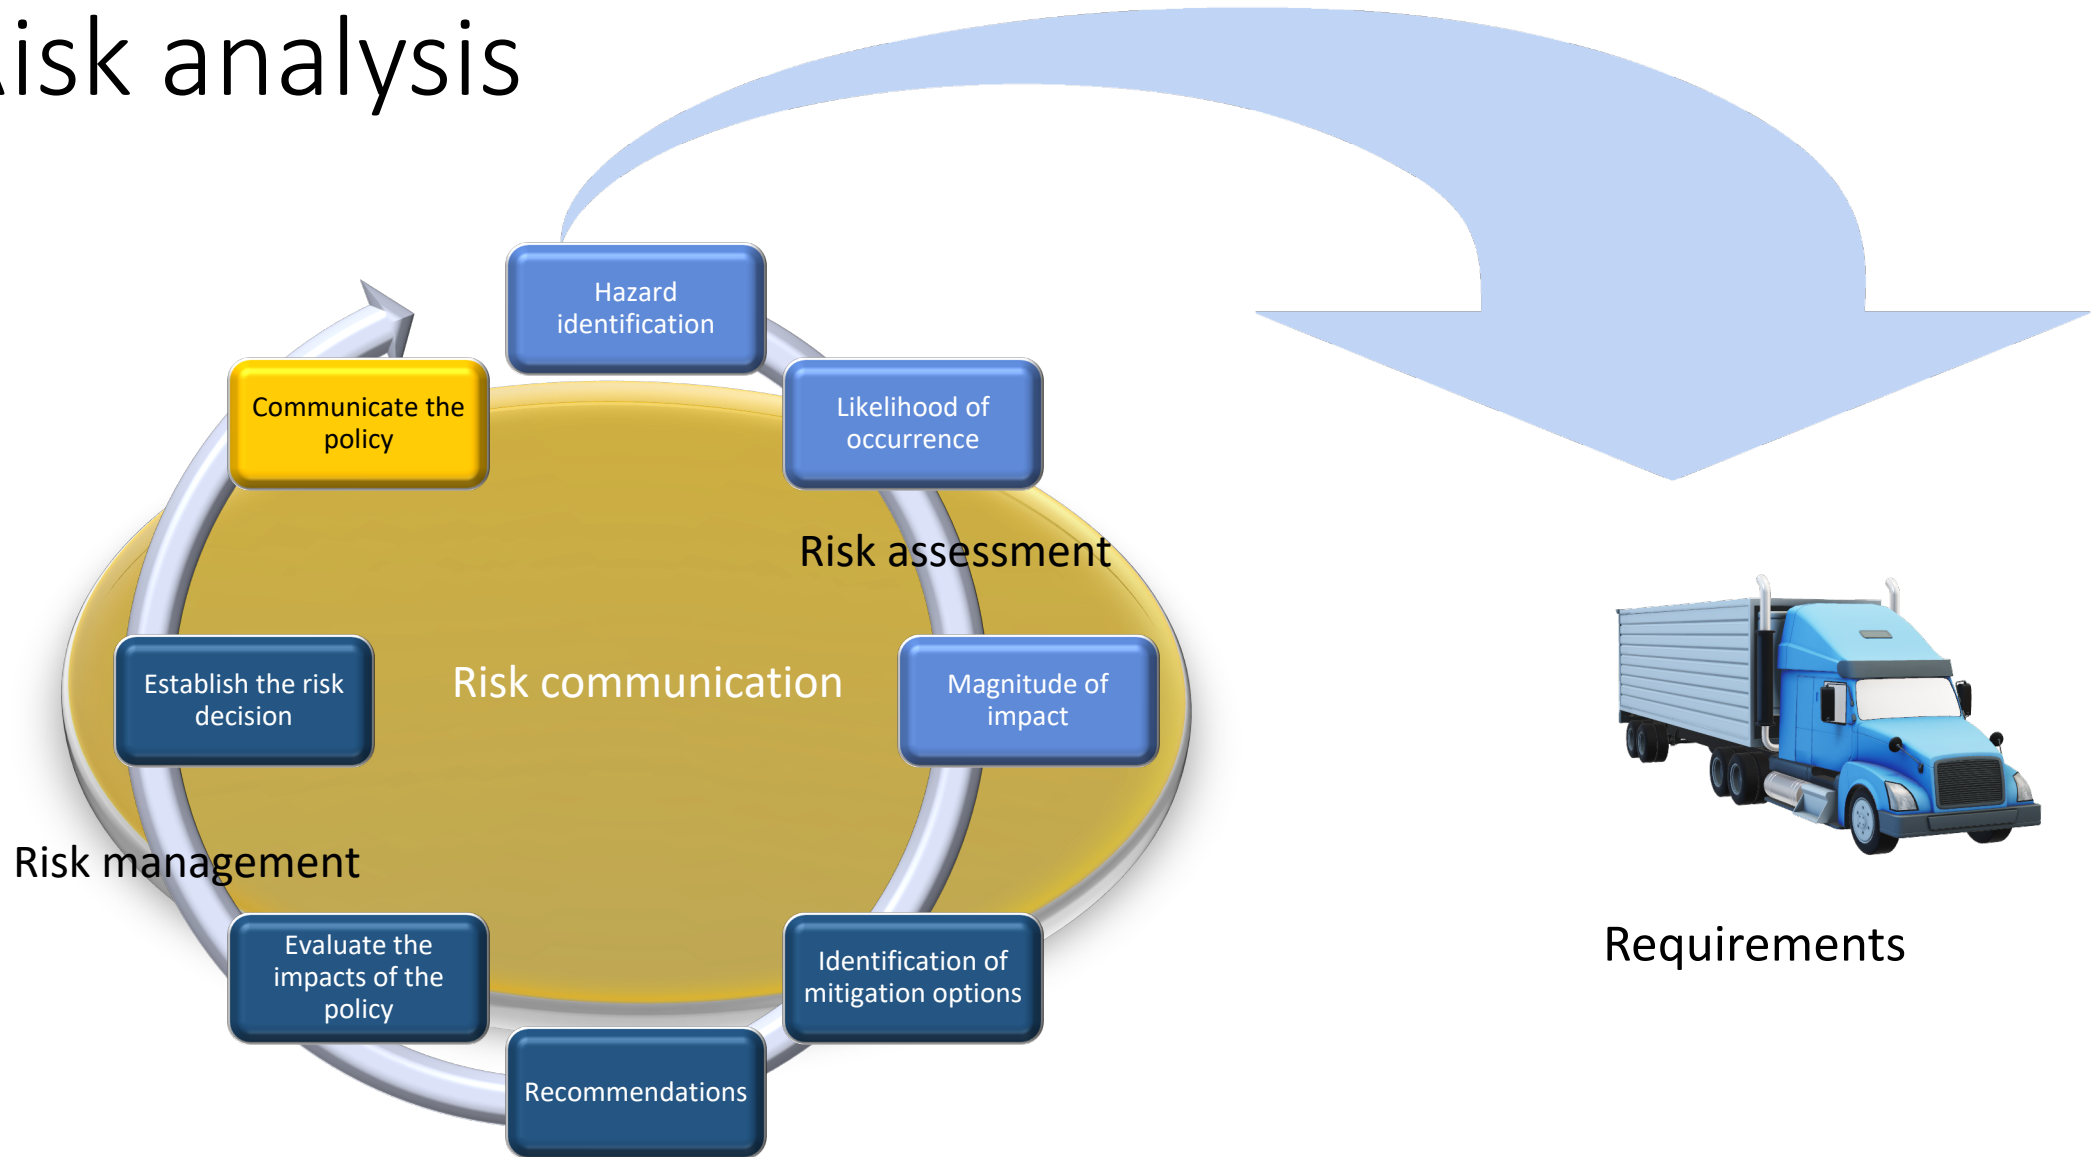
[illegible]isk analysis

Hazard identification

Likelihood of occurrence

Risk assessment

Magnitude of impact

Identification of mitigation options

Recommendations

Evaluate the impacts of the policy

Risk management

Establish the risk decision

Communicate the policy

Risk communication

Requirements